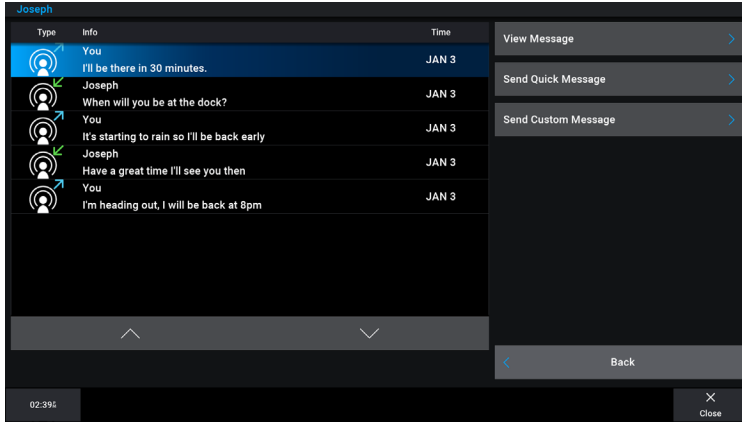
Joseph

| Type | Info | Time |
|---|---|---|
| | You<br>I'll be there in 30 minutes. | JAN 3 |
| | Joseph<br>When will you be at the dock? | JAN 3 |
| | You<br>It's starting to rain so I'll be back early | JAN 3 |
| | Joseph<br>Have a great time I'll see you then | JAN 3 |
| | You<br>I'm heading out, I will be back at 8pm | JAN 3 |

View Message

Send Quick Message

Send Custom Message

Back

02:39a

Close